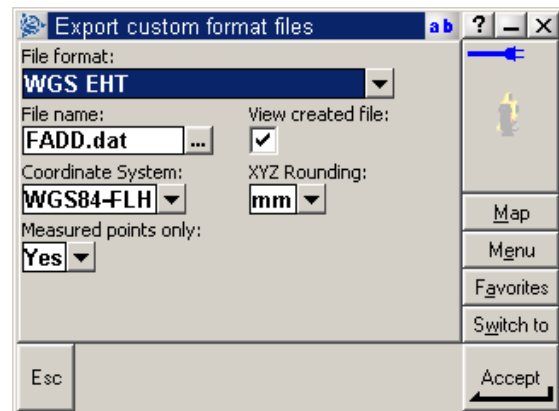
Export custom format files

a b ? _ X

File format:

WGS EHT

File name:

FADD.dat ...

View created file:

Coordinate System:

WGS84-FLH

XYZ Rounding:

mm

Measured points only:

Yes

Map

Menu

Favorites

Switch to

Esc

Accept